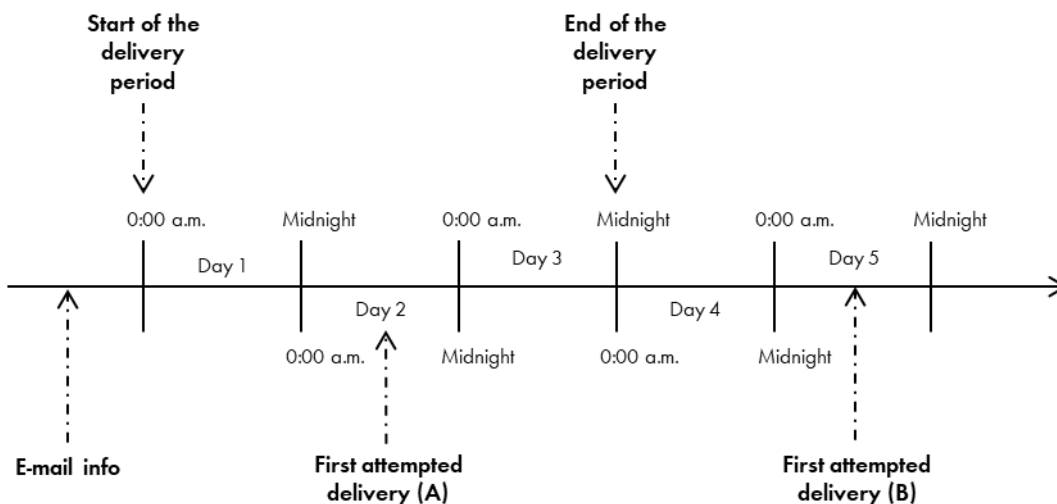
Start of the delivery period

End of the delivery period

0:00 a.m.

Midnight

0:00 a.m.

Midnight

0:00 a.m.

Midnight

Day 1

Day 3

Day 5

Day 2

Day 4

0:00 a.m.

Midnight

0:00 a.m.

Midnight

E-mail info

First attempted delivery (A)

First attempted delivery (B)